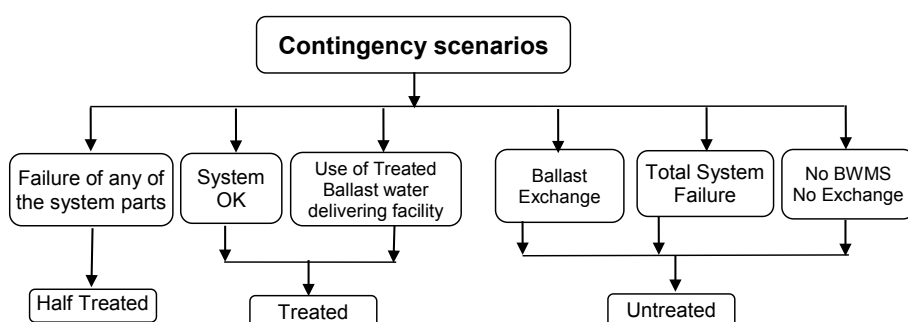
Contingency scenarios

Failure of any of the system parts

System OK

Use of Treated Ballast water delivering facility

Ballast Exchange

Total System Failure

No BWMS No Exchange

Half Treated

Treated

Untreated